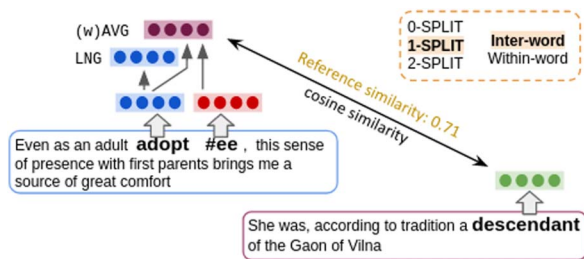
(w)AVG
LNG

0-SPLIT
1-SPLIT
2-SPLIT

Inter-word
Within-word

Reference similarity: 0.71

cosine similarity

Even as an adult **adopt** **#ee** , this sense of presence with first parents brings me a source of great comfort

She was, according to tradition a **descendant** of the Gaon of Vilna